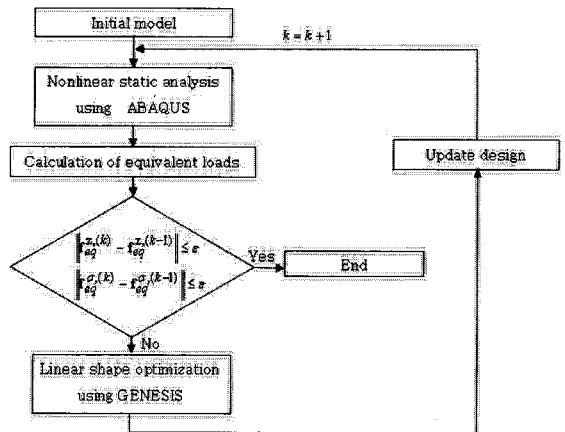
Initial model

$k = k + 1$

Nonlinear static analysis using ABAQUS

Calculation of equivalent loads

Update design

$\left\| \mathbf{f}_{eq}^{z,(k)} - \mathbf{f}_{eq}^{z,(k-1)} \right\| \leq \varepsilon$

$\left\| \mathbf{f}_{eq}^{\sigma,(k)} - \mathbf{f}_{eq}^{\sigma,(k-1)} \right\| \leq \varepsilon$

Yes

End

No

Linear shape optimization using GENESIS